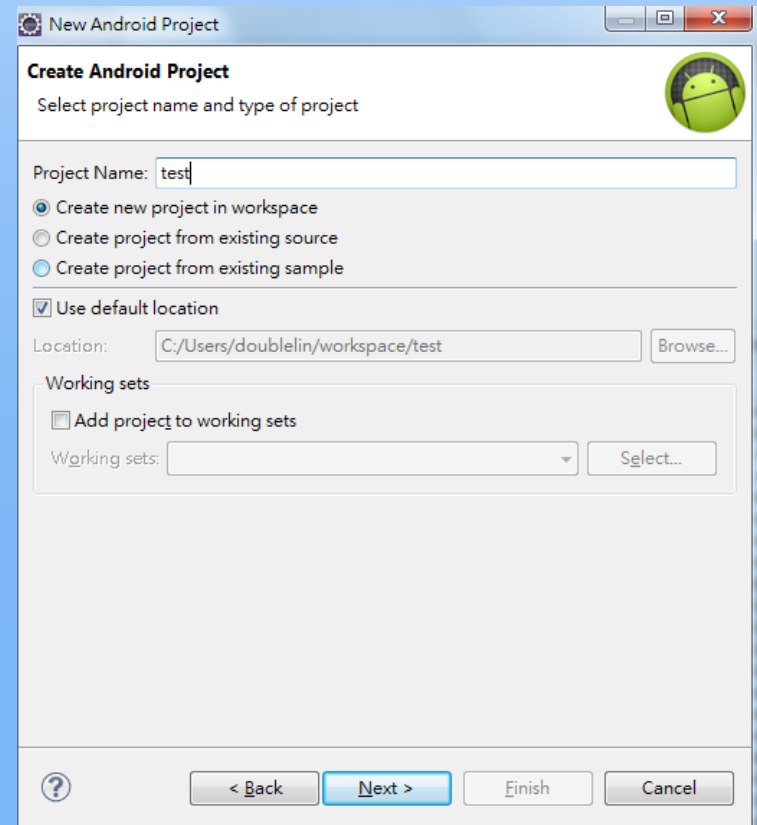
New Android Project

Create Android Project

Select project name and type of project

Project Name: test

Create new project in workspace

Create project from existing source

Create project from existing sample

Use default location

Location: C:/Users/doublelin/workspace/test

Browse...

Working sets

Add project to working sets

Working sets:

Select...

?

< Back

Next >

Finish

Cancel